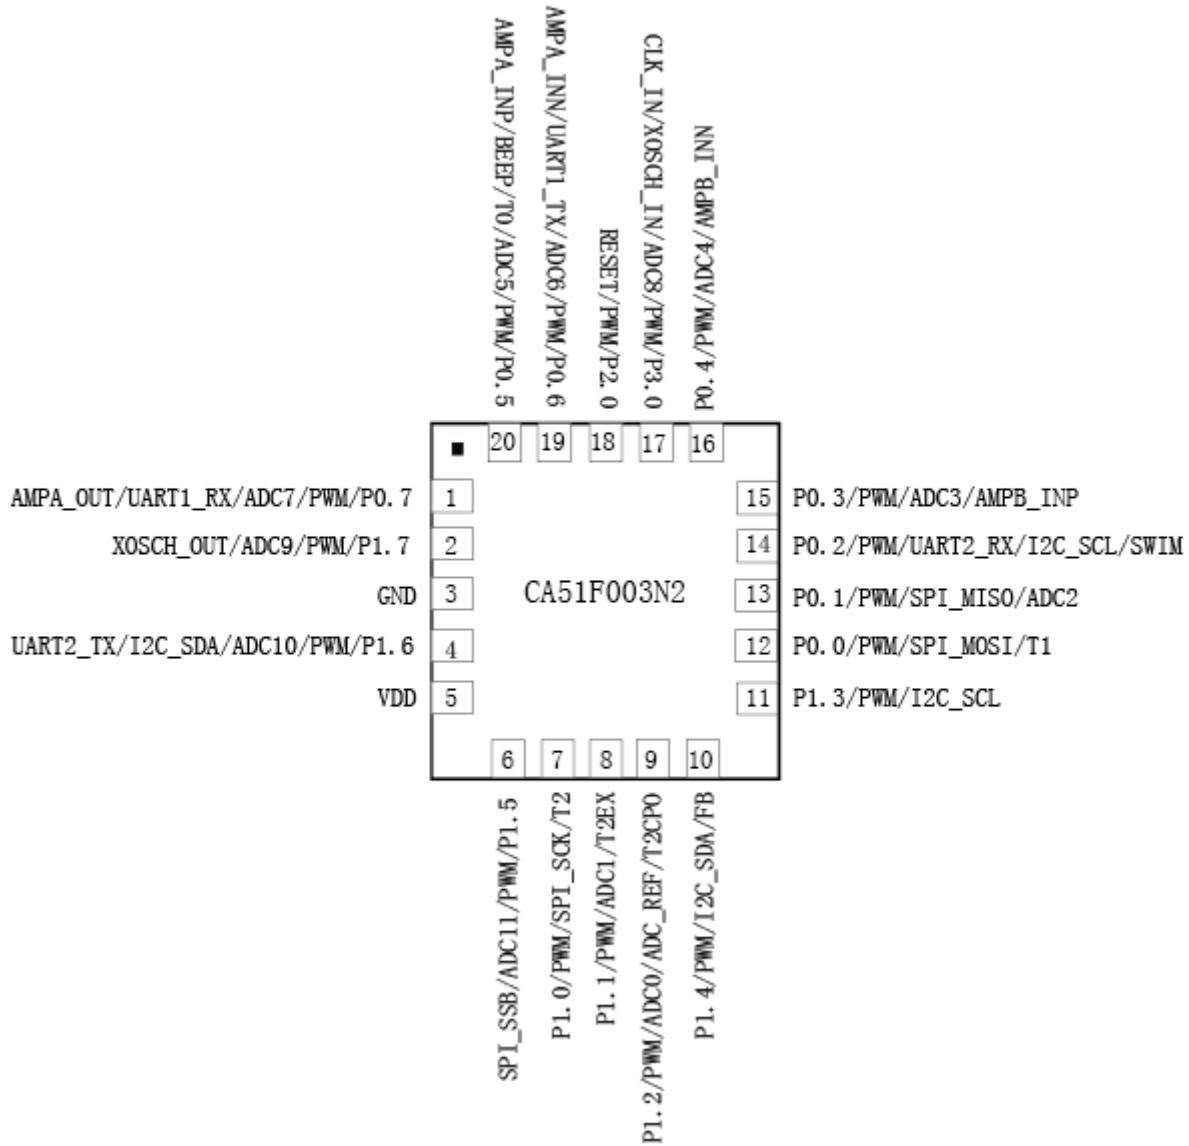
AMPA_INP/BEEP/T0/ADC5/PWM/P0.5
AMPA_INN/UART1_TX/ADC6/PWM/P0.6
RESET/PWM/P2.0
CLK_IN/XOSCH_IN/ADC8/PWM/P3.0
P0.4/PWM/ADC4/AMPB_INN

20 19 18 17 16

AMPA_OUT/UART1_RX/ADC7/PWM/P0.7 1
XOSCH_OUT/ADC9/PWM/P1.7 2
GND 3
UART2_TX/I2C_SDA/ADC10/PWM/P1.6 4
VDD 5

CA51F003N2

15 P0.3/PWM/ADC3/AMPB_INP
14 P0.2/PWM/UART2_RX/I2C_SCL/SWIM
13 P0.1/PWM/SPI_MISO/ADC2
12 P0.0/PWM/SPI_MOSI/T1
11 P1.3/PWM/I2C_SCL

6 7 8 9 10

SPI_SSB/ADC11/PWM/P1.5
P1.0/PWM/SPI_SCK/T2
P1.1/PWM/ADC1/T2EX
P1.2/PWM/ADC0/ADC_REF/T2CP0
P1.4/PWM/I2C_SDA/FB